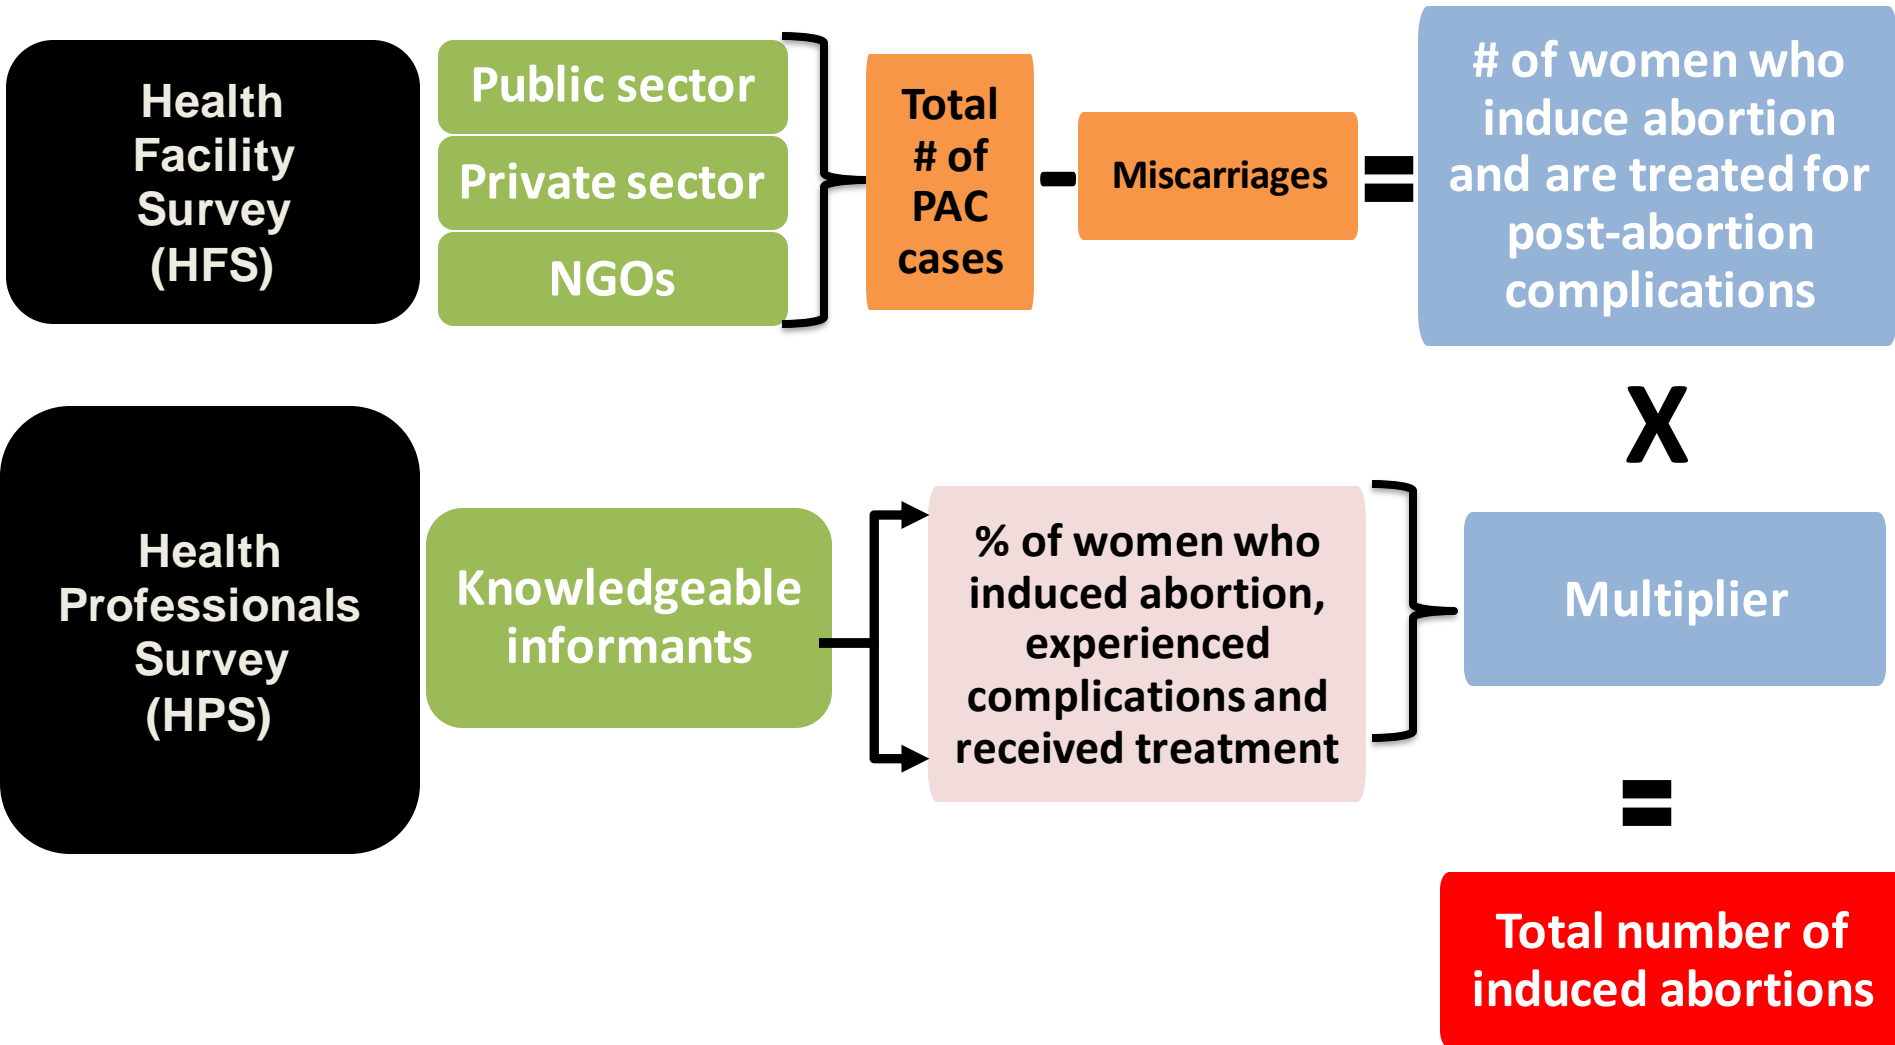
Health Facility Survey (HFS)

Public sector

Private sector

NGOs

Total # of PAC cases

-

Miscarriages

=

# of women who induce abortion and are treated for post-abortion complications

X

Health Professionals Survey (HPS)

Knowledgeable informants

% of women who induced abortion, experienced complications and received treatment

Multiplier

=

Total number of induced abortions